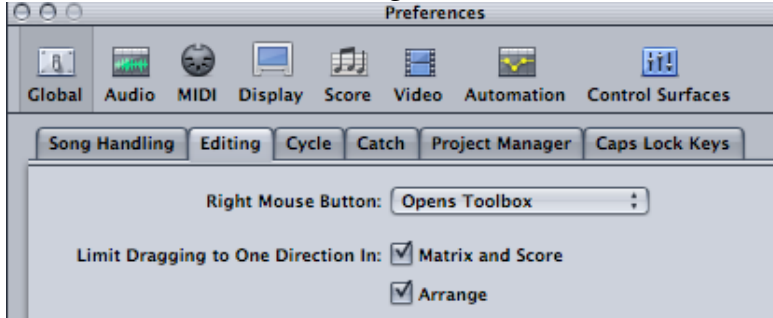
Preferences

Global Audio MIDI Display Score Video Automation Control Surfaces

Song Handling Editing Cycle Catch Project Manager Caps Lock Keys

Right Mouse Button: Opens Toolbox

Limit Dragging to One Direction In: Matrix and Score

Arrange